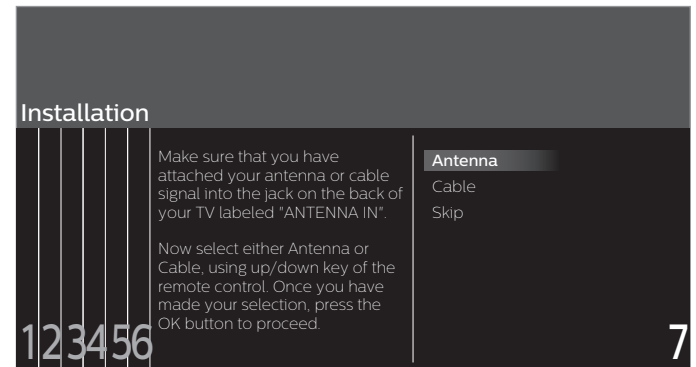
Installation

Make sure that you have attached your antenna or cable signal into the jack on the back of your TV labeled "ANTENNA IN".

Now select either Antenna or Cable, using up/down key of the remote control. Once you have made your selection, press the OK button to proceed.

Antenna
Cable
Skip

1 2 3 4 5 6

7